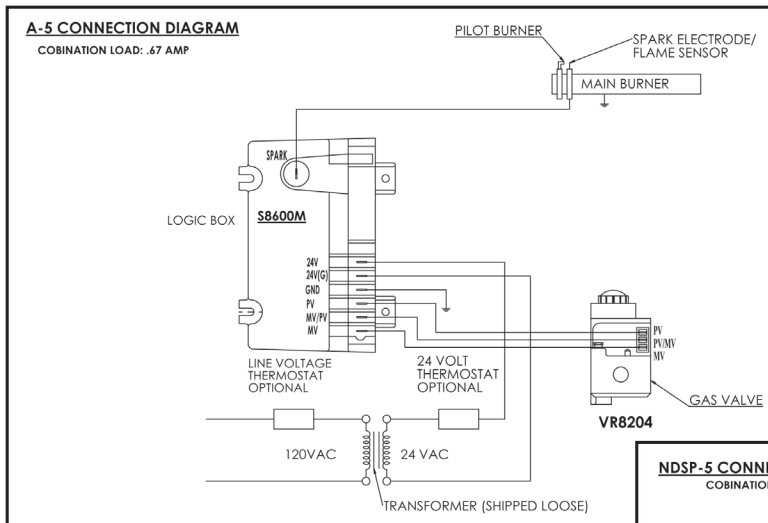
A-5 CONNECTION DIAGRAM

COBINATION LOAD: .67 AMP

PILOT BURNER

SPARK ELECTRODE/ FLAME SENSOR

MAIN BURNER

SPARK

LOGIC BOX

S8600M

24V
24V(G)
GND
PV
MV/PV
MV

PV
PV/MV
MV

LINE VOLTAGE THERMOSTAT OPTIONAL

24 VOLT THERMOSTAT OPTIONAL

GAS VALVE

VR8204

120VAC

24 VAC

TRANSFORMER (SHIPPED LOOSE)

NDSP-5 CONN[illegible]

COBINATIO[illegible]